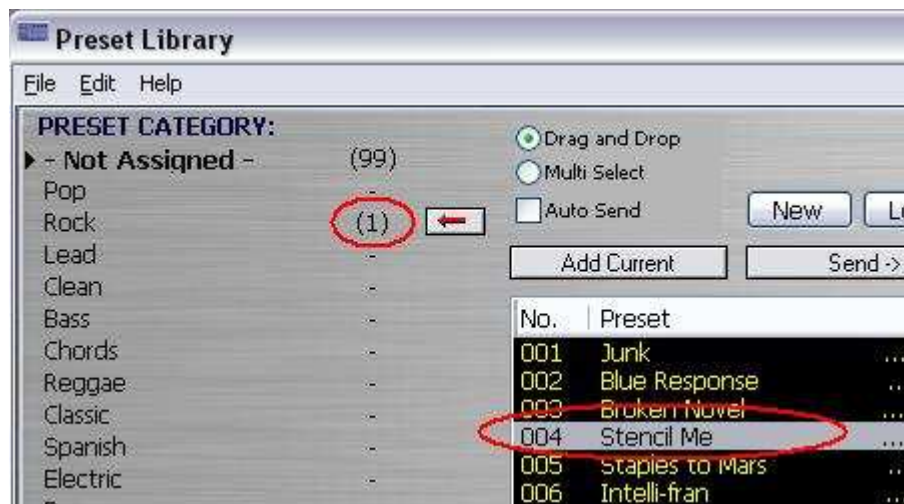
Preset Library

File Edit Help

PRESET CATEGORY:

- Not Assigned - (99)
Pop -
Rock (1)
Lead -
Clean -
Bass -
Chords -
Reggae -
Classic -
Spanish -
Electric -

Drag and Drop
Multi Select
Auto Send

New
L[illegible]

Add Current
Send ->

| No. | Preset |
|---|---|
| 001 | Junk |
| 002 | Blue Response |
| 003 | Broken Novel |
| 004 | Stencil Me |
| 005 | Staples to Mars |
| 006 | Intelli-fran |